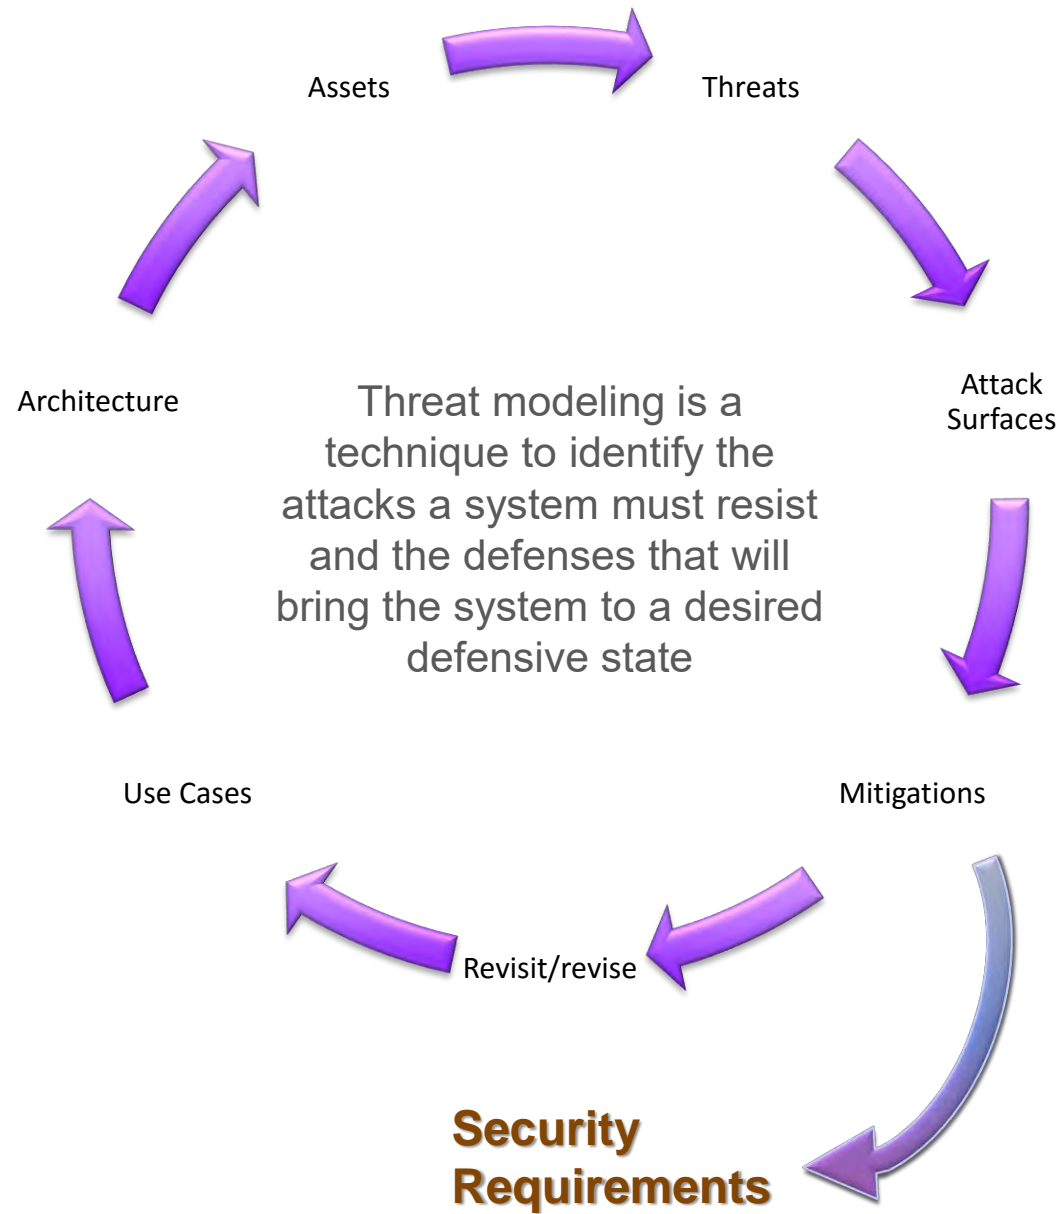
Assets

Threats

Attack Surfaces

Mitigations

Revisit/revise

Use Cases

Architecture

Threat modeling is a technique to identify the attacks a system must resist and the defenses that will bring the system to a desired defensive state

Security Requirements